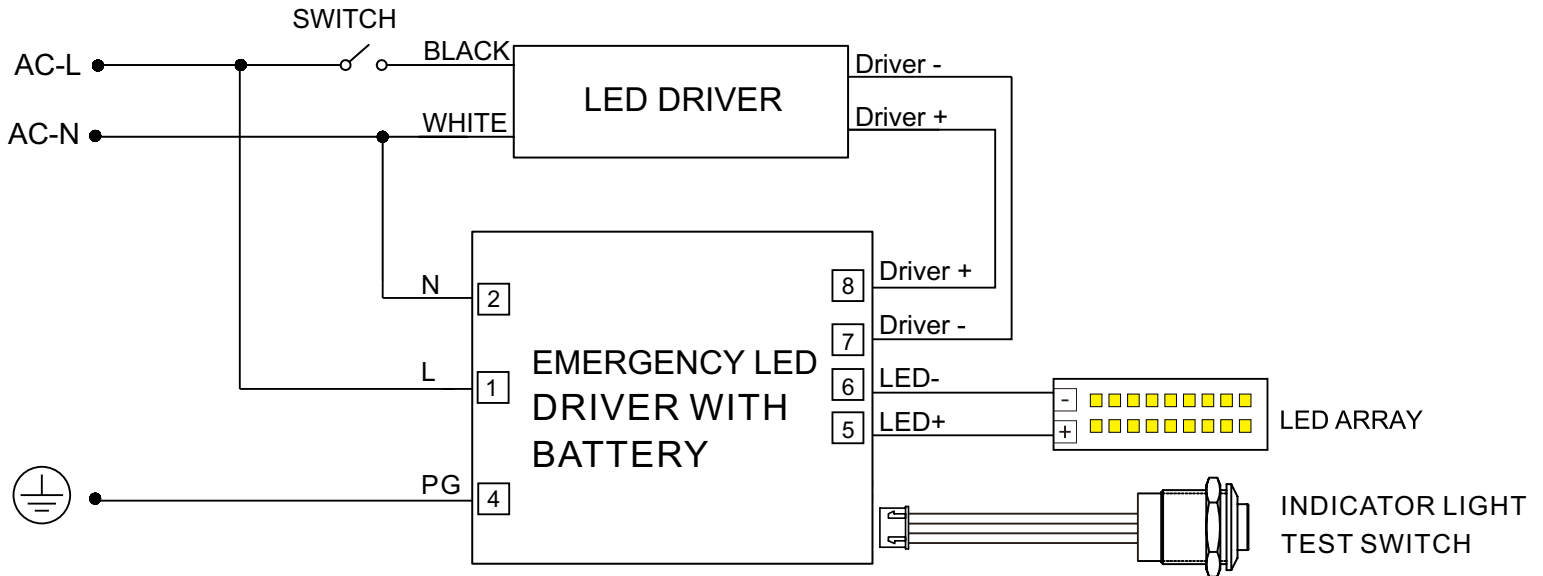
SWITCH

AC-L

AC-N

BLACK

WHITE

LED DRIVER

Driver -

Driver +

N

2

L

1

PG

4

EMERGENCY LED DRIVER WITH BATTERY

8

Driver +

7

Driver -

6

LED-

5

LED+

-

+

LED ARRAY

INDICATOR LIGHT
TEST SWITCH